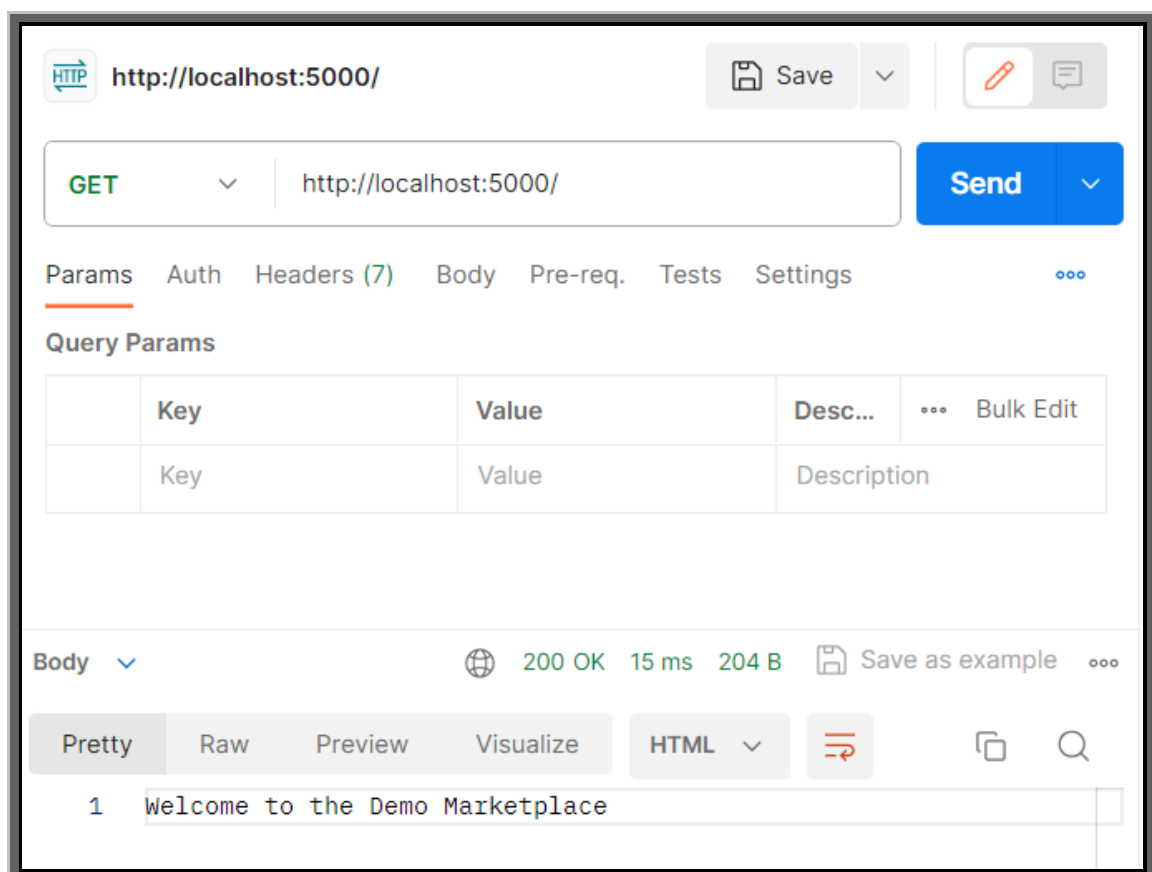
HTTP http://localhost:5000/

Save

GET http://localhost:5000/

Send

Params Auth Headers (7) Body Pre-req. Tests Settings ooo

Query Params

| | Key | Value | Desc... | ooo Bulk Edit |
|---|---|---|---|---|
| | Key | Value | Description | |

Body 200 OK 15 ms 204 B Save as example ooo

Pretty Raw Preview Visualize HTML

1 Welcome to the Demo Marketplace